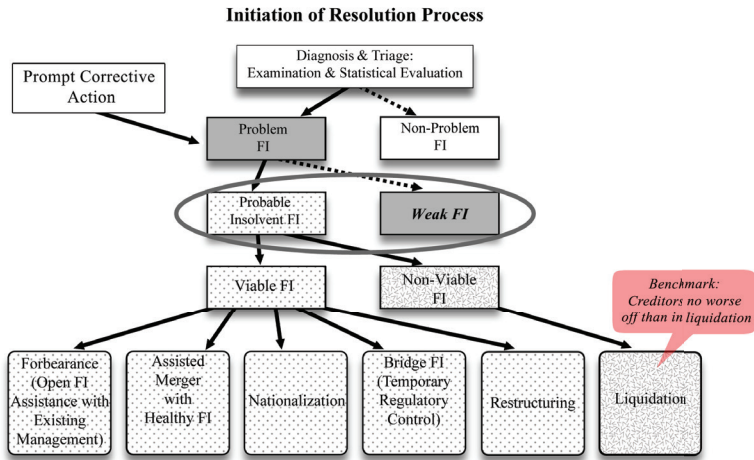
Initiation of Resolution Process

Diagnosis & Triage: Examination & Statistical Evaluation

Prompt Corrective Action

Problem FI

Non-Problem FI

Probable Insolvent FI

Weak FI

Viable FI

Non-Viable FI

Benchmark: Creditors no worse off than in liquidation

Forbearance (Open FI Assistance with Existing Management)

Assisted Merger with Healthy FI

Nationalization

Bridge FI (Temporary Regulatory Control)

Restructuring

Liquidation